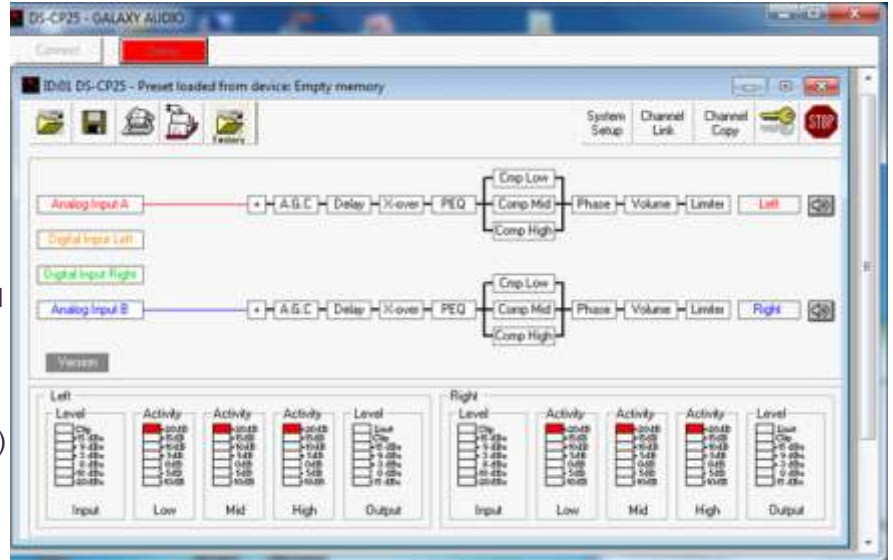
DS-CP25 - GALAXY AUDIO

Connect

ID:01 DS-CP25 - Preset loaded from device: Empty memory

Factory

System Setup

Channel Link

Channel Copy

STOP

Analog Input A

+

A.G.C

Delay

X-over

PEQ

Cmp Low

Comp Mid

Comp High

Phase

Volume

Limiter

Left

Digital Input Left

Digital Input Right

Analog Input B

+

A.G.C

Delay

X-over

PEQ

Cmp Low

Comp Mid

Comp High

Phase

Volume

Limiter

Right

Version

Left

Level

Activity

Activity

Activity

Level

Input

Low

Mid

High

Output

Right

Level

Activity

Activity

Activity

Level

Input

Low

Mid

High

Output